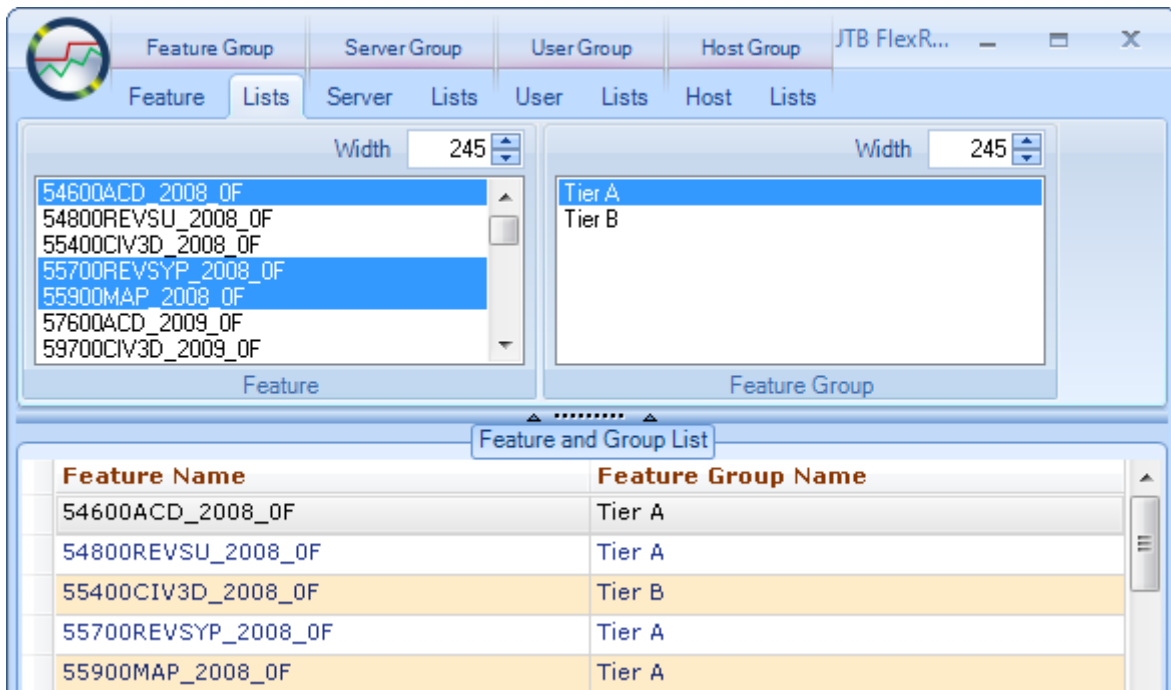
Feature Group
Server Group
User Group
Host Group
JTB FlexR...

Feature
Lists
Server
Lists
User
Lists
Host
Lists

Width 245

54600ACD_2008_0F
54800REVSU_2008_0F
55400CIV3D_2008_0F
55700REVSYP_2008_0F
55900MAP_2008_0F
57600ACD_2009_0F
59700CIV3D_2009_0F

Feature

Width 245

Tier A
Tier B

Feature Group

Feature and Group List

| Feature Name | Feature Group Name |
|---|---|
| 54600ACD_2008_0F | Tier A |
| 54800REVSU_2008_0F | Tier A |
| 55400CIV3D_2008_0F | Tier B |
| 55700REVSYP_2008_0F | Tier A |
| 55900MAP_2008_0F | Tier A |